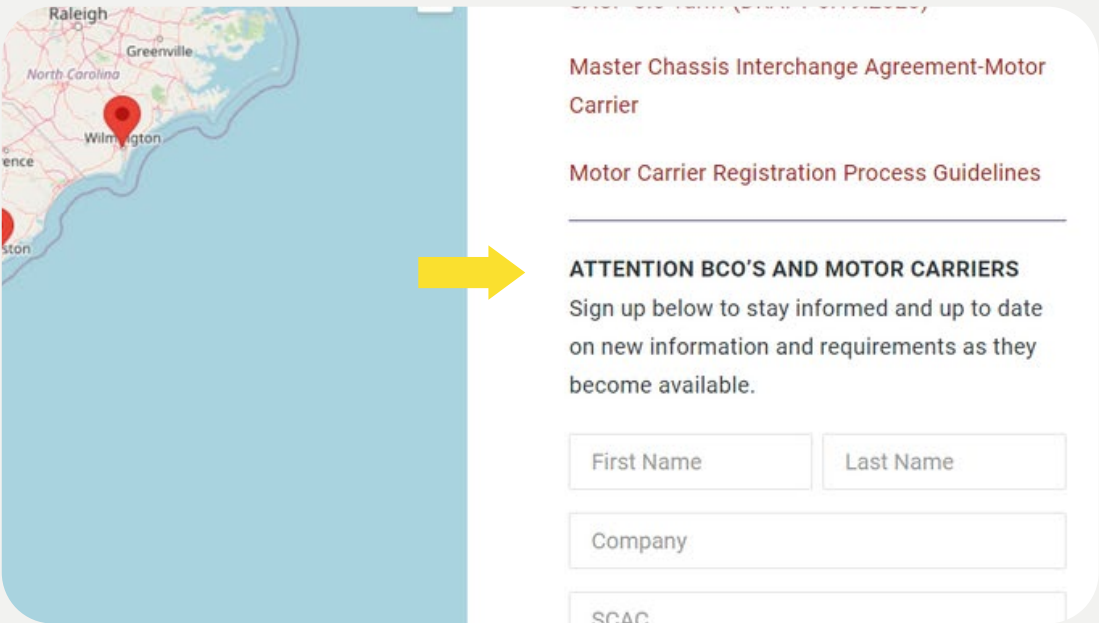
Raleigh
Greenville
North Carolina
Wilmington
ence
ston

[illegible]

Master Chassis Interchange Agreement-Motor Carrier

Motor Carrier Registration Process Guidelines

ATTENTION BCO'S AND MOTOR CARRIERS
Sign up below to stay informed and up to date on new information and requirements as they become available.

First Name
Last Name
Company
SCAC